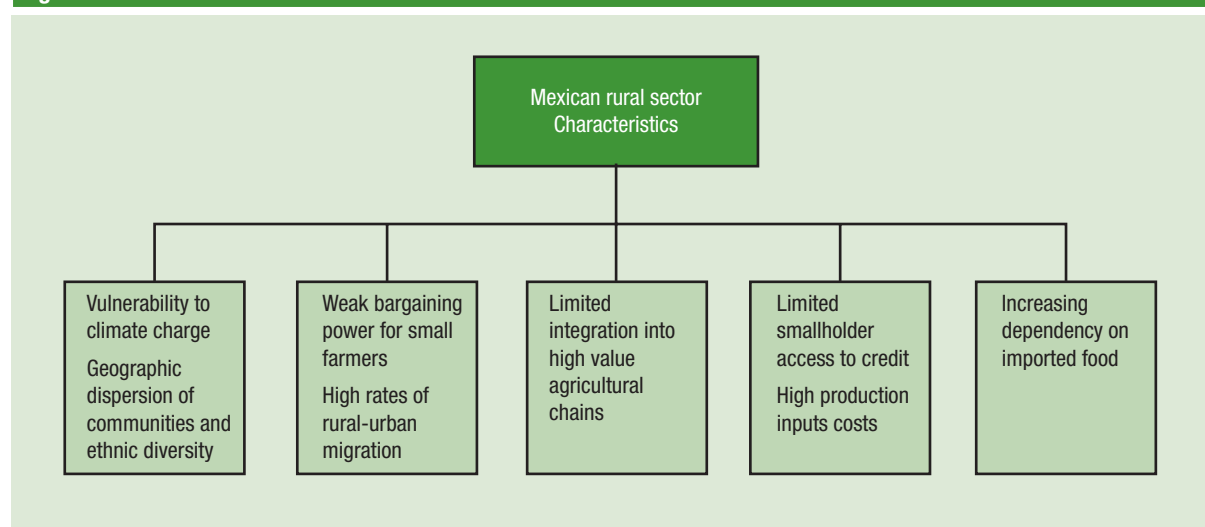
Mexican rural sector Characteristics

Vulnerability to climate charge

Geographic dispersion of communities and ethnic diversity

Weak bargaining power for small farmers

High rates of rural-urban migration

Limited integration into high value agricultural chains

Limited smallholder access to credit

High production inputs costs

Increasing dependency on imported food